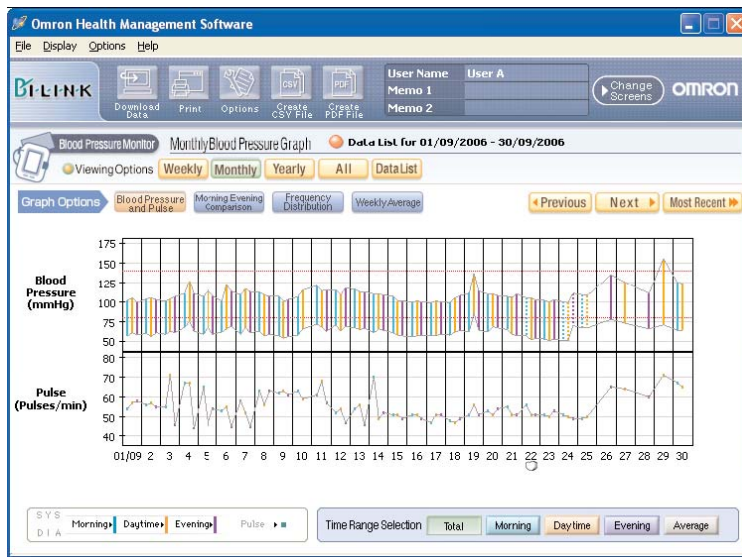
Omron Health Management Software

File Display Options Help

BI-LINK

Download Data | Print | Options | Create CSV File | Create PDF File

User Name | User A
Memo 1 |
Memo 2 |

Change Screens

OMRON

Blood Pressure Monitor

Monthly Blood Pressure Graph

Data List for 01/09/2006 - 30/09/2006

Viewing Options | Weekly | Monthly | Yearly | All | Data List

Graph Options | Blood Pressure and Pulse | Morning Evening Comparison | Frequency Distribution | Weekly Average

◂Previous | Next ▸ | Most Recent ▸▸

Blood Pressure (mmHg)

175
150
125
100
75
50

Pulse (Pulses/min)

70
60
50
40

01/09 2 3 4 5 6 7 8 9 10 11 12 13 14 15 16 17 18 19 20 21 22 23 24 25 26 27 28 29 30

SYS
DIA

Morning | Daytime | Evening | Pulse

Time Range Selection | Total | Morning | Daytime | Evening | Average